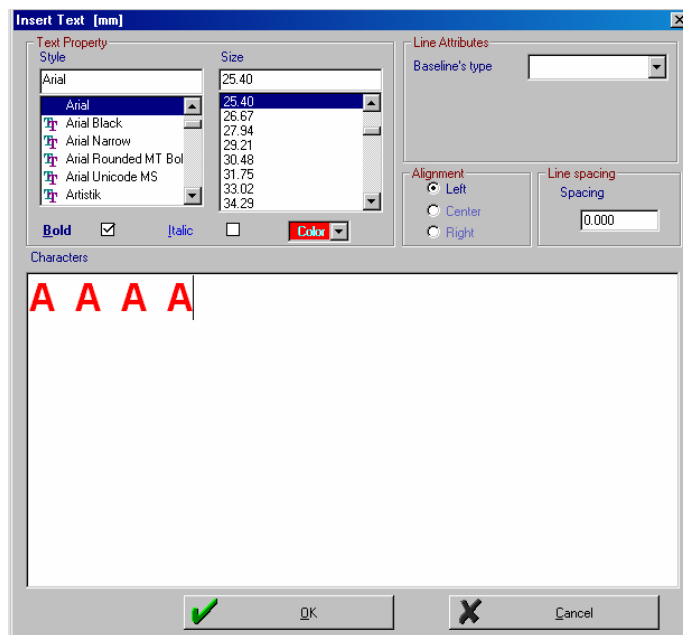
Insert Text [mm]

Text Property
Style
Arial
Arial
Arial Black
Arial Narrow
Arial Rounded MT Bol
Arial Unicode MS
Artistik

Size
25.40
25.40
26.67
27.94
29.21
30.48
31.75
33.02
34.29

Bold
Italic
Color

Line Attributes
Baseline's type

Alignment
Left
Center
Right

Line spacing
Spacing
0.000

Characters
A A A A

OK
Cancel